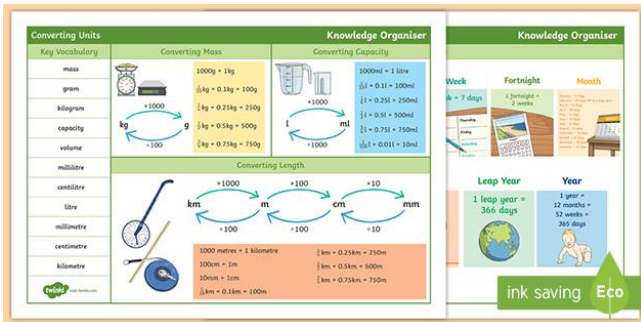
Converting Units

Knowledge Organiser

Key Vocabulary

mass

gram

kilogram

capacity

volume

millilitre

centilitre

litre

millimetre

centimetre

kilometre

Converting Mass

×1000

kg

g

÷100

1000g = 1kg

$\frac{1}{10}$kg = 0.1kg = 100g

$\frac{1}{4}$kg = 0.25kg = 250g

$\frac{1}{2}$kg = 0.5kg = 500g

$\frac{3}{4}$kg = 0.75kg = 750g

Converting Capacity

×1000

l

ml

÷100

1000ml = 1 litre

$\frac{1}{10}$l = 0.1l = 100ml

$\frac{1}{4}$l = 0.25l = 250ml

$\frac{1}{2}$l = 0.5l = 500ml

$\frac{3}{4}$l = 0.75l = 750ml

$\frac{1}{100}$l = 0.01l = 10ml

Converting Length

×1000

×100

×10

km

m

cm

mm

÷1000

÷100

÷10

1000 metres = 1 kilometre

100cm = 1m

10mm = 1cm

$\frac{1}{10}$km = 0.1km = 100m

$\frac{1}{4}$km = 0.25km = 250m

$\frac{1}{2}$km = 0.5km = 500m

$\frac{3}{4}$km = 0.75km = 750m

twinkl

Knowledge Organiser

Week

1 week = 7 days

Fortnight

1 fortnight = 2 weeks

Month

Leap Year

1 leap year = 366 days

Year

1 year = 12 months = 52 weeks = 365 days

ink saving

Eco